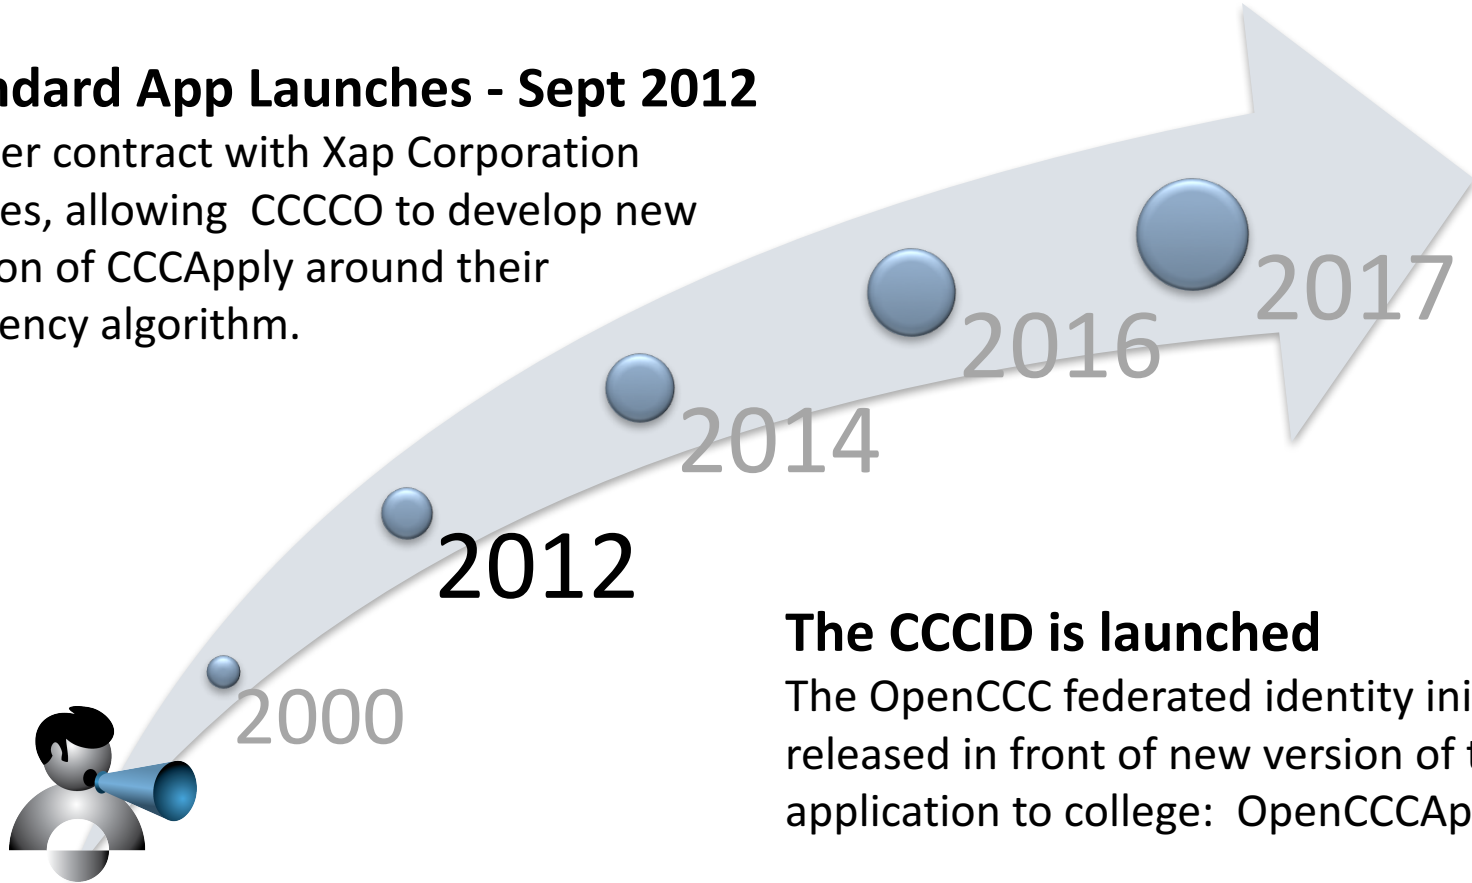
ndard App Launches - Sept 2012

er contract with Xap Corporation es, allowing CCCCO to develop new on of CCCApply around their ency algorithm.

2017

2016

2014

2012

2000

The CCCID is launched

The OpenCCC federated identity ini released in front of new version of t application to college: OpenCCCAp